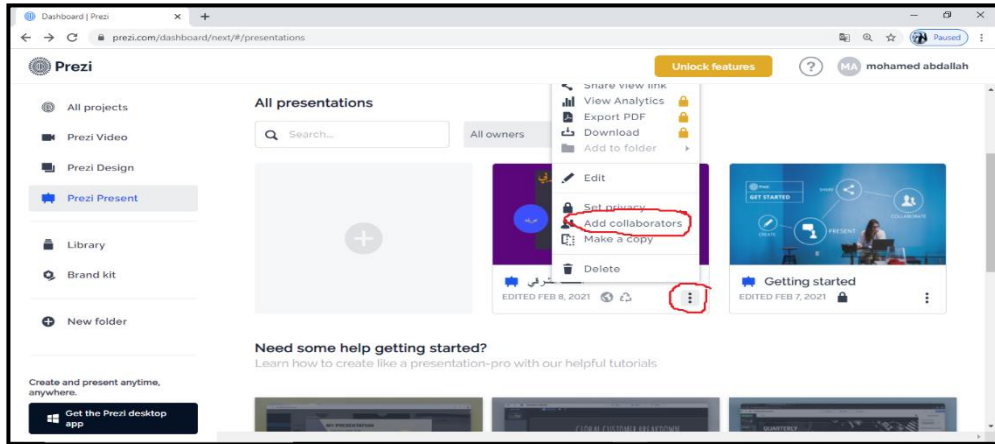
Dashboard | Prezi

prezi.com/dashboard/next/#/presentations

Paused

Prezi

Unlock features

?

MA mohamed abdallah

All projects

Prezi Video

Prezi Design

Prezi Present

Library

Brand kit

New folder

Create and present anytime, anywhere.

Get the Prezi desktop app

All presentations

Search...

All owners

Share view link

View Analytics

Export PDF

Download

Add to folder

Edit

Set privacy

Add collaborators

Make a copy

Delete

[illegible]

EDITED FEB 8, 2021

Getting started

EDITED FEB 7, 2021

GET STARTED

SHARE

COLLABORATE

CREATE

PRESENT

Need some help getting started?

Learn how to create like a presentation-pro with our helpful tutorials